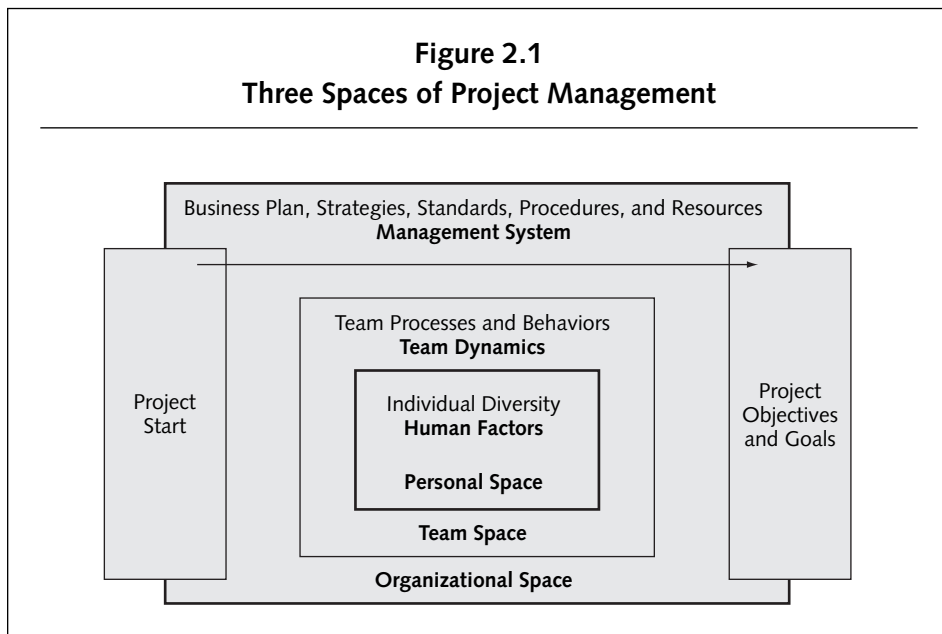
**Figure 2.1**
**Three Spaces of Project Management**

Business Plan, Strategies, Standards, Procedures, and Resources
**Management System**

Project Start

Team Processes and Behaviors
**Team Dynamics**

Individual Diversity
**Human Factors**

**Personal Space**

**Team Space**

**Organizational Space**

Project Objectives and Goals